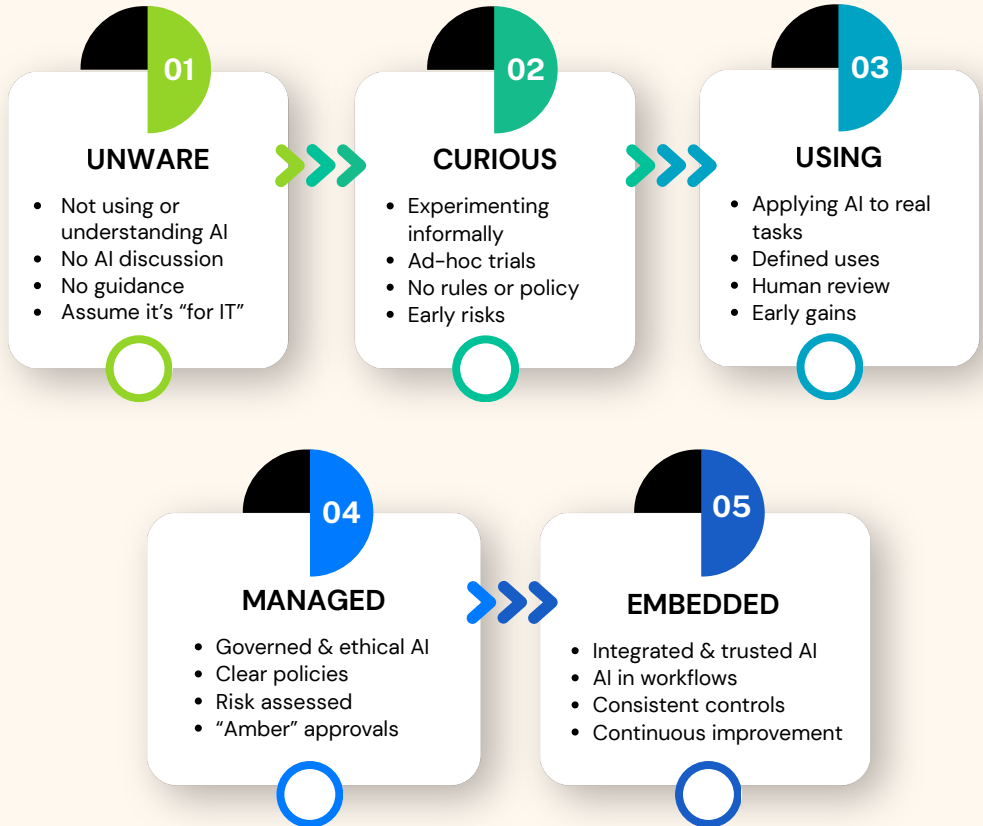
01

UNWARE

- Not using or understanding AI
- No AI discussion
- No guidance
- Assume it's "for IT"

02

CURIOUS

- Experimenting informally
- Ad-hoc trials
- No rules or policy
- Early risks

03

USING

- Applying AI to real tasks
- Defined uses
- Human review
- Early gains

04

MANAGED

- Governed & ethical AI
- Clear policies
- Risk assessed
- "Amber" approvals

05

EMBEDDED

- Integrated & trusted AI
- AI in workflows
- Consistent controls
- Continuous improvement